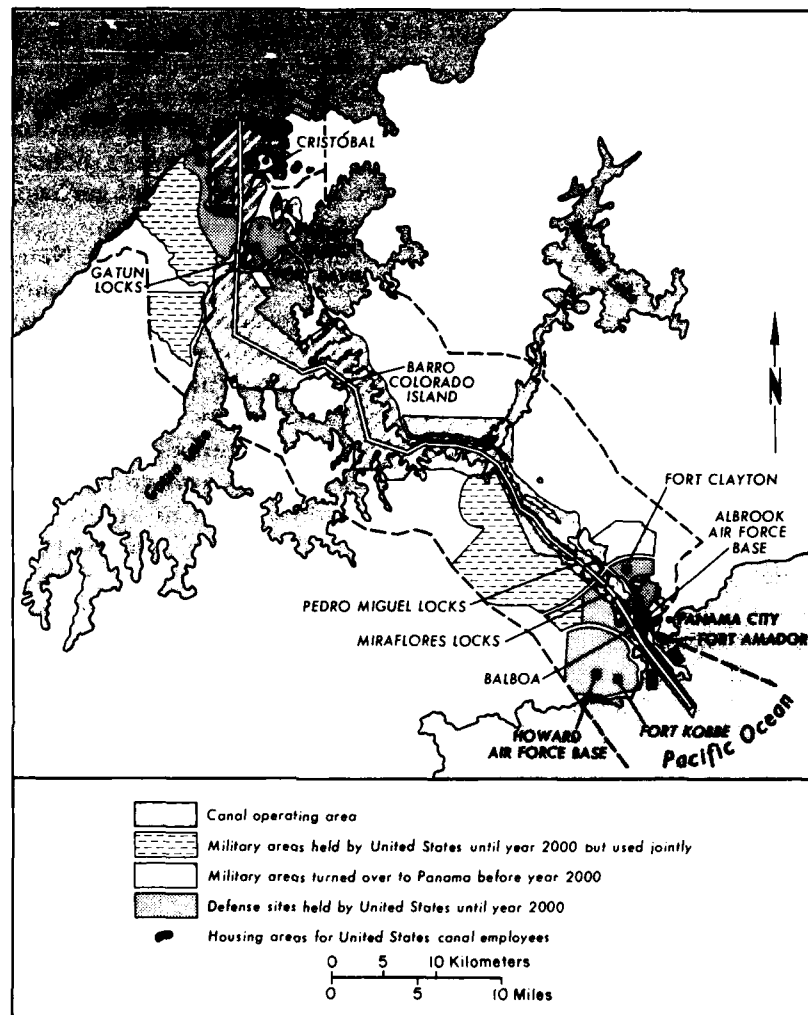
CRISTOBAL

GATUN LOCKS

BARRO COLORADO ISLAND

N

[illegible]

FORT CLAYTON

ALBROOK AIR FORCE BASE

PANAMA CITY

FORT AMADOR

PEDRO MIGUEL LOCKS

MIRAFLORES LOCKS

BALBOA

HOWARD AIR FORCE BASE

FORT KOBBE

Pacific Ocean

Canal operating area

Military areas held by United States until year 2000 but used jointly

Military areas turned over to Panama before year 2000

Defense sites held by United States until year 2000

Housing areas for United States canal employees

0 5 10 Kilometers

0 5 10 Miles